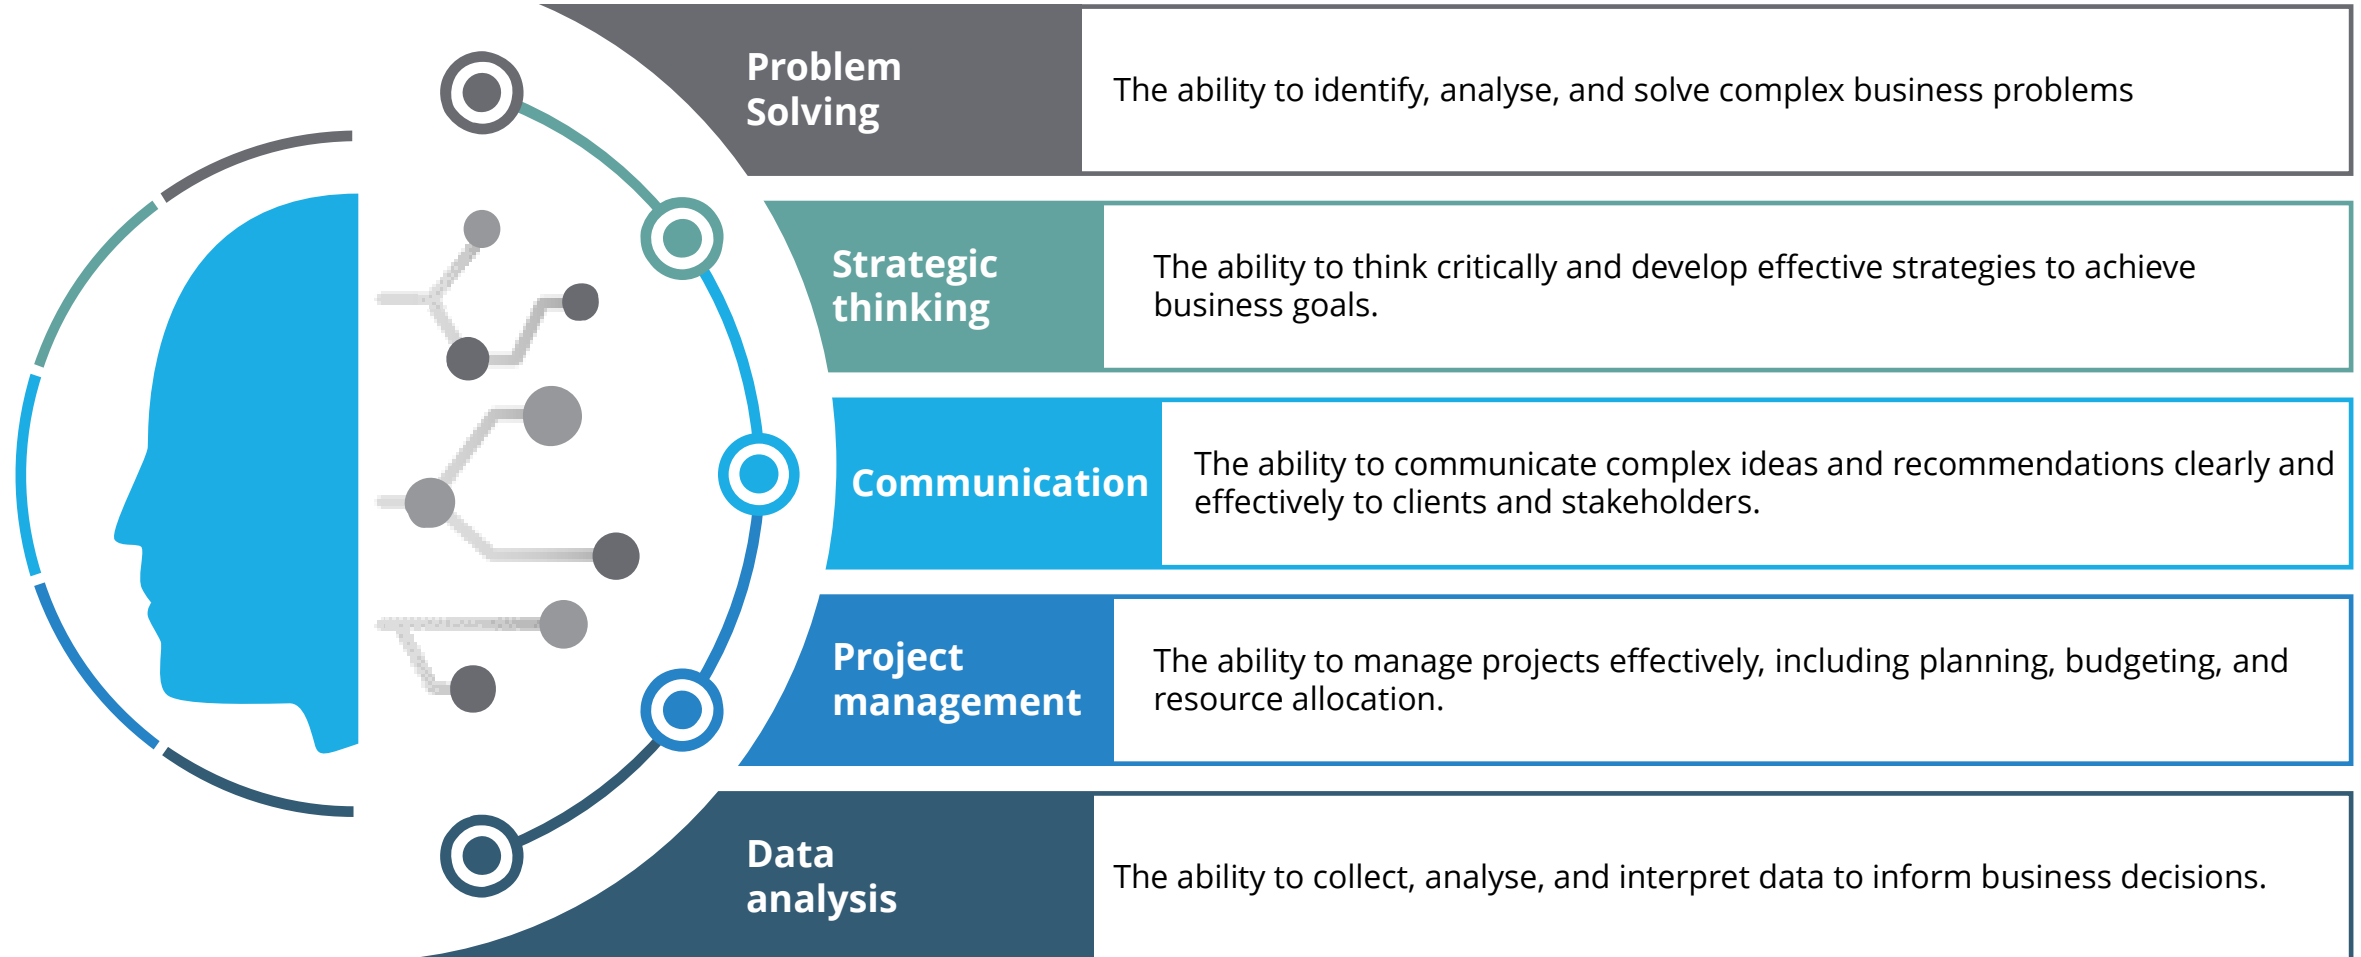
Problem Solving

The ability to identify, analyse, and solve complex business problems

Strategic thinking

The ability to think critically and develop effective strategies to achieve business goals.

Communication

The ability to communicate complex ideas and recommendations clearly and effectively to clients and stakeholders.

Project management

The ability to manage projects effectively, including planning, budgeting, and resource allocation.

Data analysis

The ability to collect, analyse, and interpret data to inform business decisions.